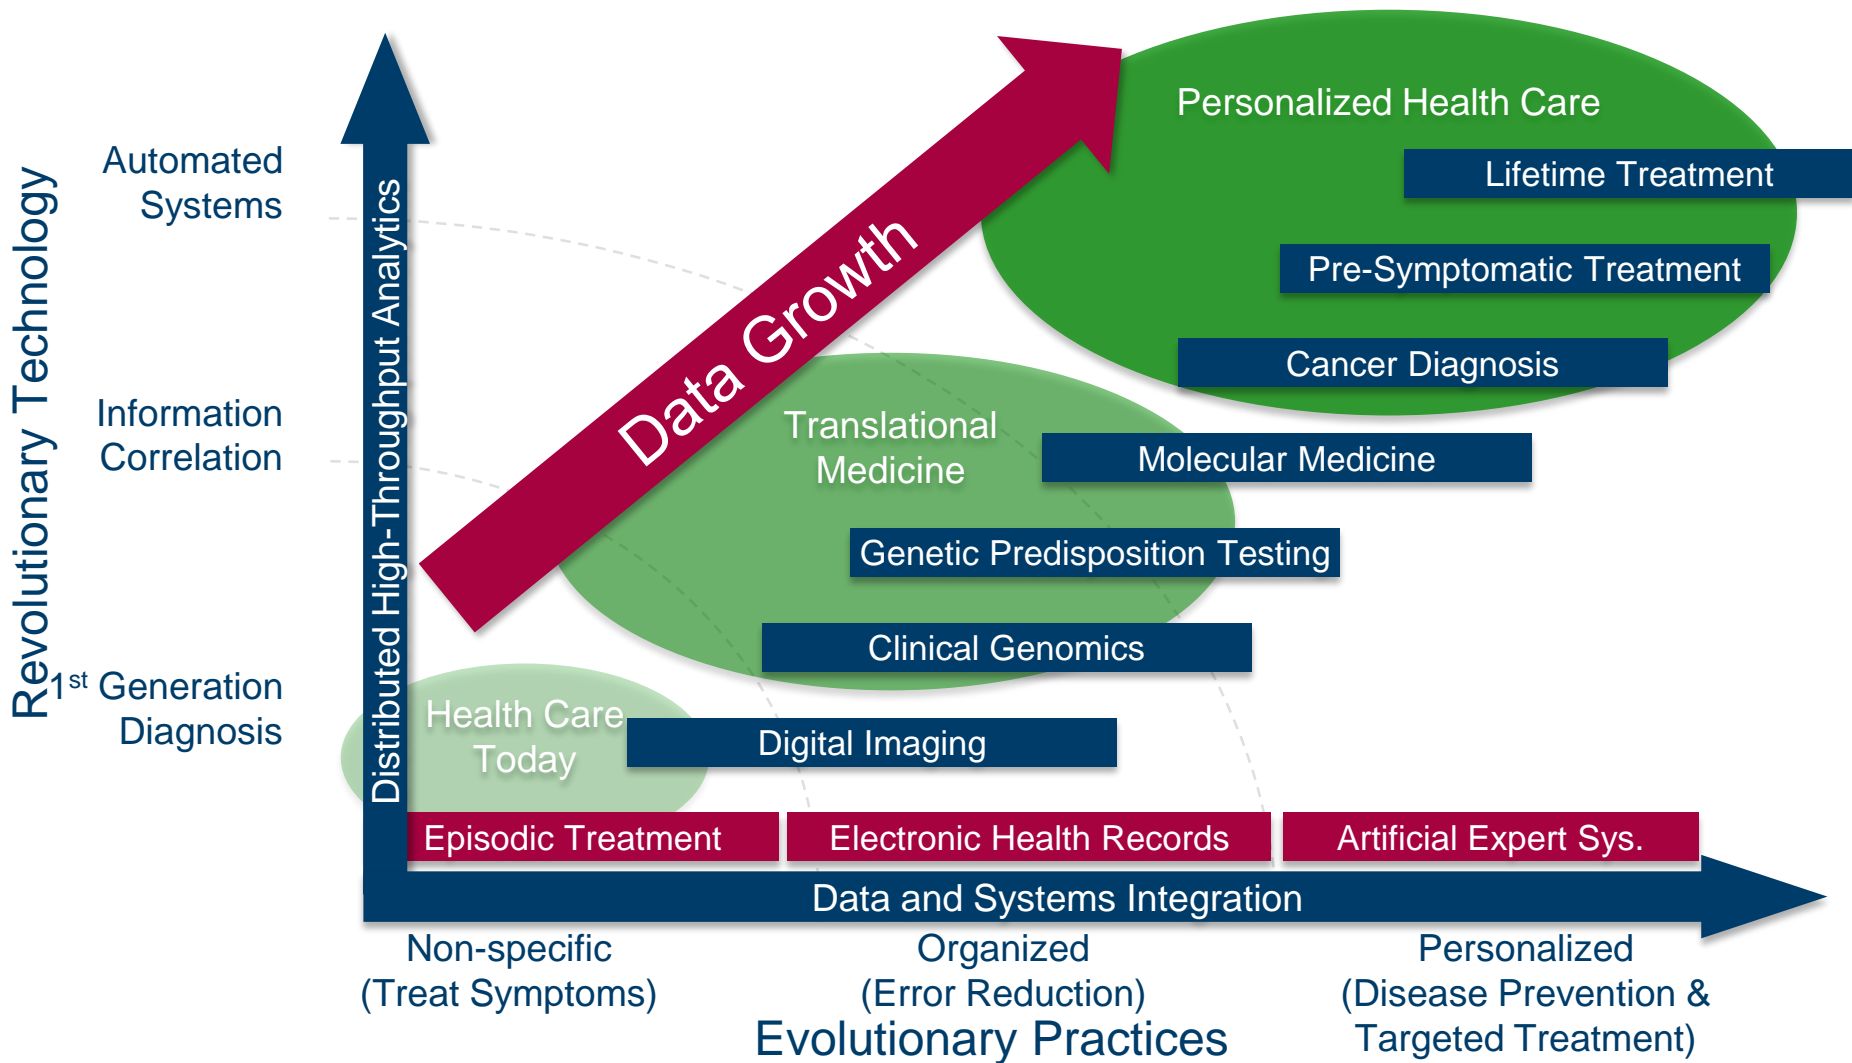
Revolutionary Technology

Automated Systems

Information Correlation

$1^{st}$ Generation Diagnosis

Distributed High-Throughput Analytics

Data Growth

Personalized Health Care

Lifetime Treatment

Pre-Symptomatic Treatment

Cancer Diagnosis

Translational Medicine

Molecular Medicine

Genetic Predisposition Testing

Clinical Genomics

Health Care Today

Digital Imaging

Episodic Treatment

Electronic Health Records

Artificial Expert Sys.

Data and Systems Integration

Non-specific (Treat Symptoms)

Organized (Error Reduction)

Personalized (Disease Prevention & Targeted Treatment)

Evolutionary Practices